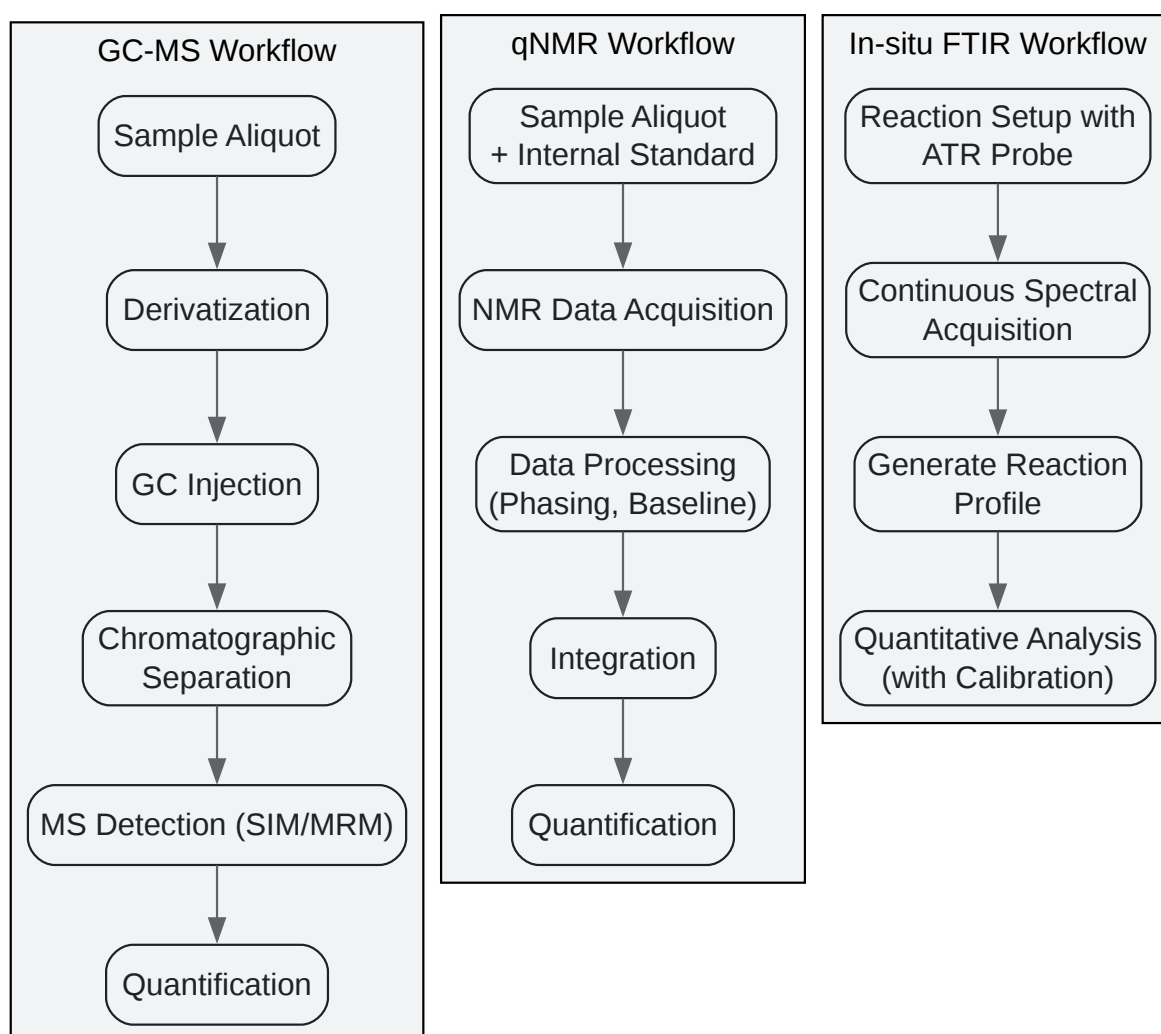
GC-MS Workflow

Sample Aliquot

Derivatization

GC Injection

Chromatographic Separation

MS Detection (SIM/MRM)

Quantification

qNMR Workflow

Sample Aliquot + Internal Standard

NMR Data Acquisition

Data Processing (Phasing, Baseline)

Integration

Quantification

In-situ FTIR Workflow

Reaction Setup with ATR Probe

Continuous Spectral Acquisition

Generate Reaction Profile

Quantitative Analysis (with Calibration)